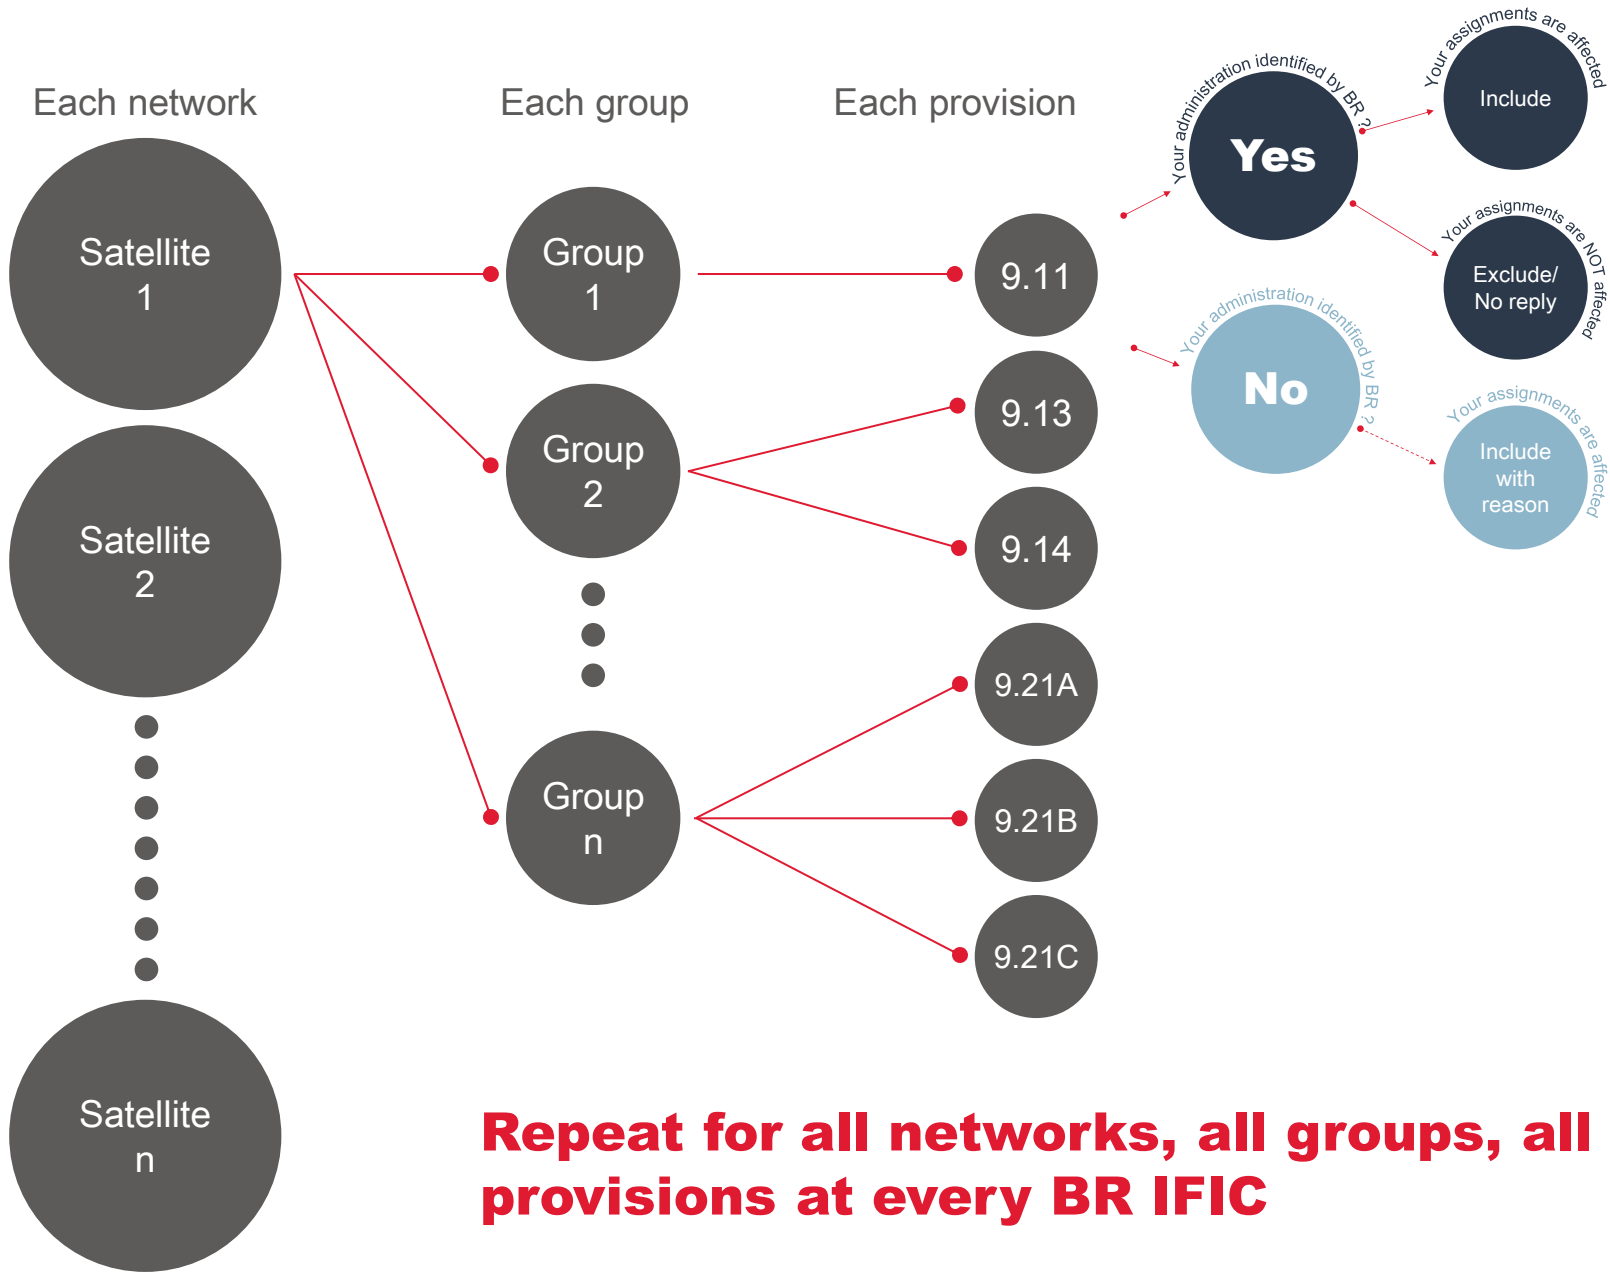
Each network

Each group

Each provision

Your administration identified by BR ?

Yes

Your assignments are affected

Include

Your assignments are NOT affected

Exclude/ No reply

Your administration identified by BR ?

No

Your assignments are affected

Include with reason

Satellite 1

Satellite 2

Satellite n

Group 1

Group 2

Group n

9.11

9.13

9.14

9.21A

9.21B

9.21C

Repeat for all networks, all groups, all provisions at every BR IFIC